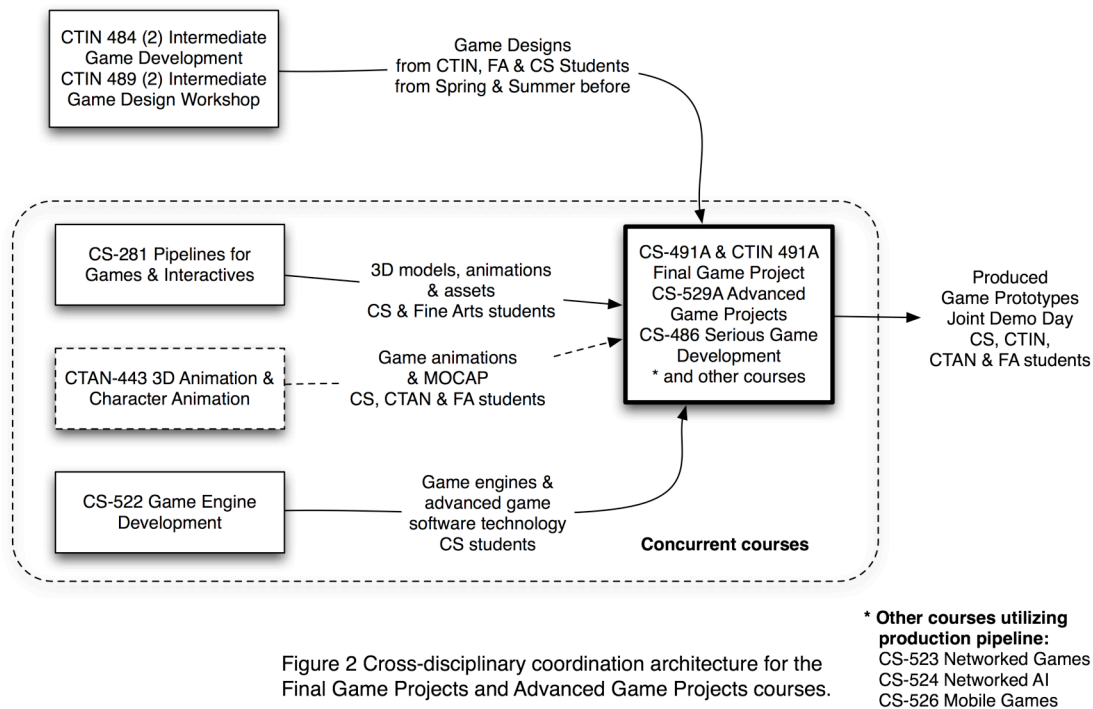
CTIN 484 (2) Intermediate Game Development
CTIN 489 (2) Intermediate Game Design Workshop

Game Designs from CTIN, FA & CS Students from Spring & Summer before

CS-281 Pipelines for Games & Interactives

3D models, animations & assets CS & Fine Arts students

CS-491A & CTIN 491A Final Game Project CS-529A Advanced Game Projects CS-486 Serious Game Development * and other courses

Produced Game Prototypes Joint Demo Day CS, CTIN, CTAN & FA students

CTAN-443 3D Animation & Character Animation

Game animations & MOCAP CS, CTAN & FA students

CS-522 Game Engine Development

Game engines & advanced game software technology CS students

Concurrent courses

* Other courses utilizing production pipeline:
CS-523 Networked Games
CS-524 Networked AI
CS-526 Mobile Games

Figure 2 Cross-disciplinary coordination architecture for the Final Game Projects and Advanced Game Projects courses.